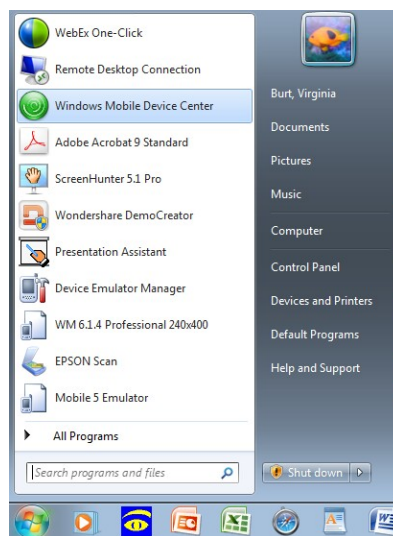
WebEx One-Click
Remote Desktop Connection
Windows Mobile Device Center
Adobe Acrobat 9 Standard
ScreenHunter 5.1 Pro
Wondershare DemoCreator
Presentation Assistant
Device Emulator Manager
WM 6.1.4 Professional 240x400
EPSON Scan
Mobile 5 Emulator
All Programs
Search programs and files

Burt, Virginia
Documents
Pictures
Music
Computer
Control Panel
Devices and Printers
Default Programs
Help and Support
Shut down